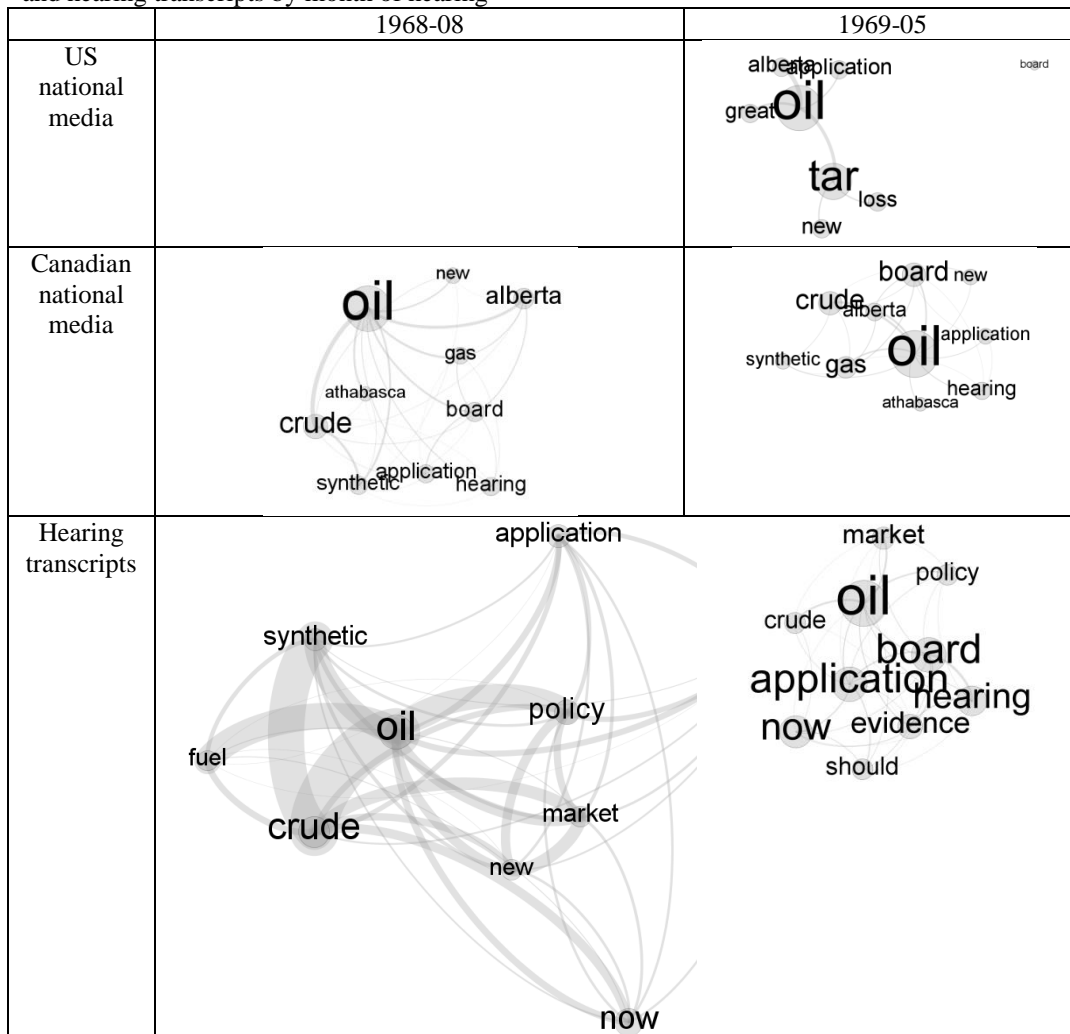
and hearing transcripts by month of hearing

| | 1968-08 | 1969-05 |
|---|---|---|
| US national media | | alberta application board great oil tar loss new |
| Canadian national media | oil new alberta gas athabasca board crude synthetic application hearing | board new crude alberta oil application synthetic gas hearing athabasca |
| Hearing transcripts | application synthetic oil policy fuel crude market new now | market policy oil crude board application hearing now evidence should |